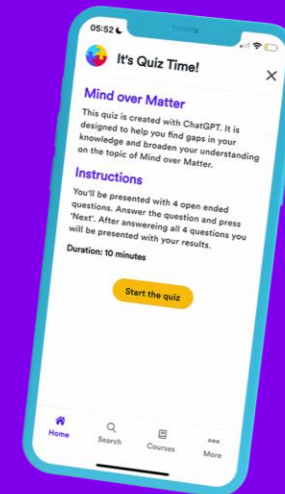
05:52

It's Quiz Time!

Mind over Matter

This quiz is created with ChatGPT. It is designed to help you find gaps in your knowledge and broaden your understanding on the topic of Mind over Matter.

Instructions

You'll be presented with 4 open ended questions. Answer the question and press 'Next'. After answereing all 4 questions you will be presented with your results.

Duration: 10 minutes

Start the quiz

Home
Search
Courses
More